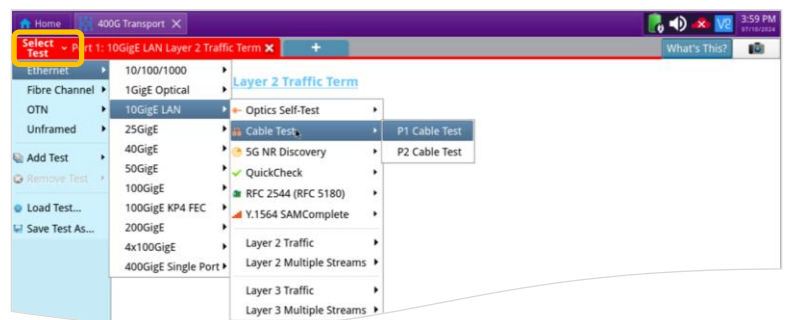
Home
400G Transport ✕
3:59 PM
07/10/2024
Select Test
Port 1: 10GigE LAN Layer 2 Traffic Term ✕
+
What's This?
Ethernet
Fibre Channel
OTN
Unframed
Add Test
Remove Test
Load Test...
Save Test As...
10/100/1000
1GigE Optical
10GigE LAN
25GigE
40GigE
50GigE
100GigE
100GigE KP4 FEC
200GigE
4x100GigE
400GigE Single Port
Layer 2 Traffic Term
Optics Self-Test
Cable Test
5G NR Discovery
QuickCheck
RFC 2544 (RFC 5180)
Y.1564 SAMComplete
Layer 2 Traffic
Layer 2 Multiple Streams
Layer 3 Traffic
Layer 3 Multiple Streams
P1 Cable Test
P2 Cable Test